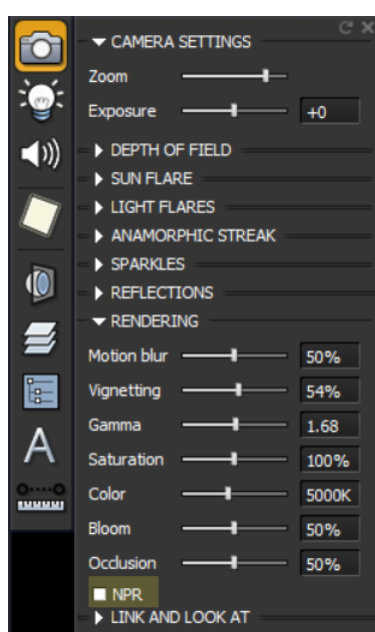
▼ CAMERA SETTINGS

Zoom

Exposure +0

▶ DEPTH OF FIELD

▶ SUN FLARE

▶ LIGHT FLARES

▶ ANAMORPHIC STREAK

▶ SPARKLES

▶ REFLECTIONS

▼ RENDERING

Motion blur 50%

Vignetting 54%

Gamma 1.68

Saturation 100%

Color 5000K

Bloom 50%

Occlusion 50%

NPR

▶ LINK AND LOOK AT

A